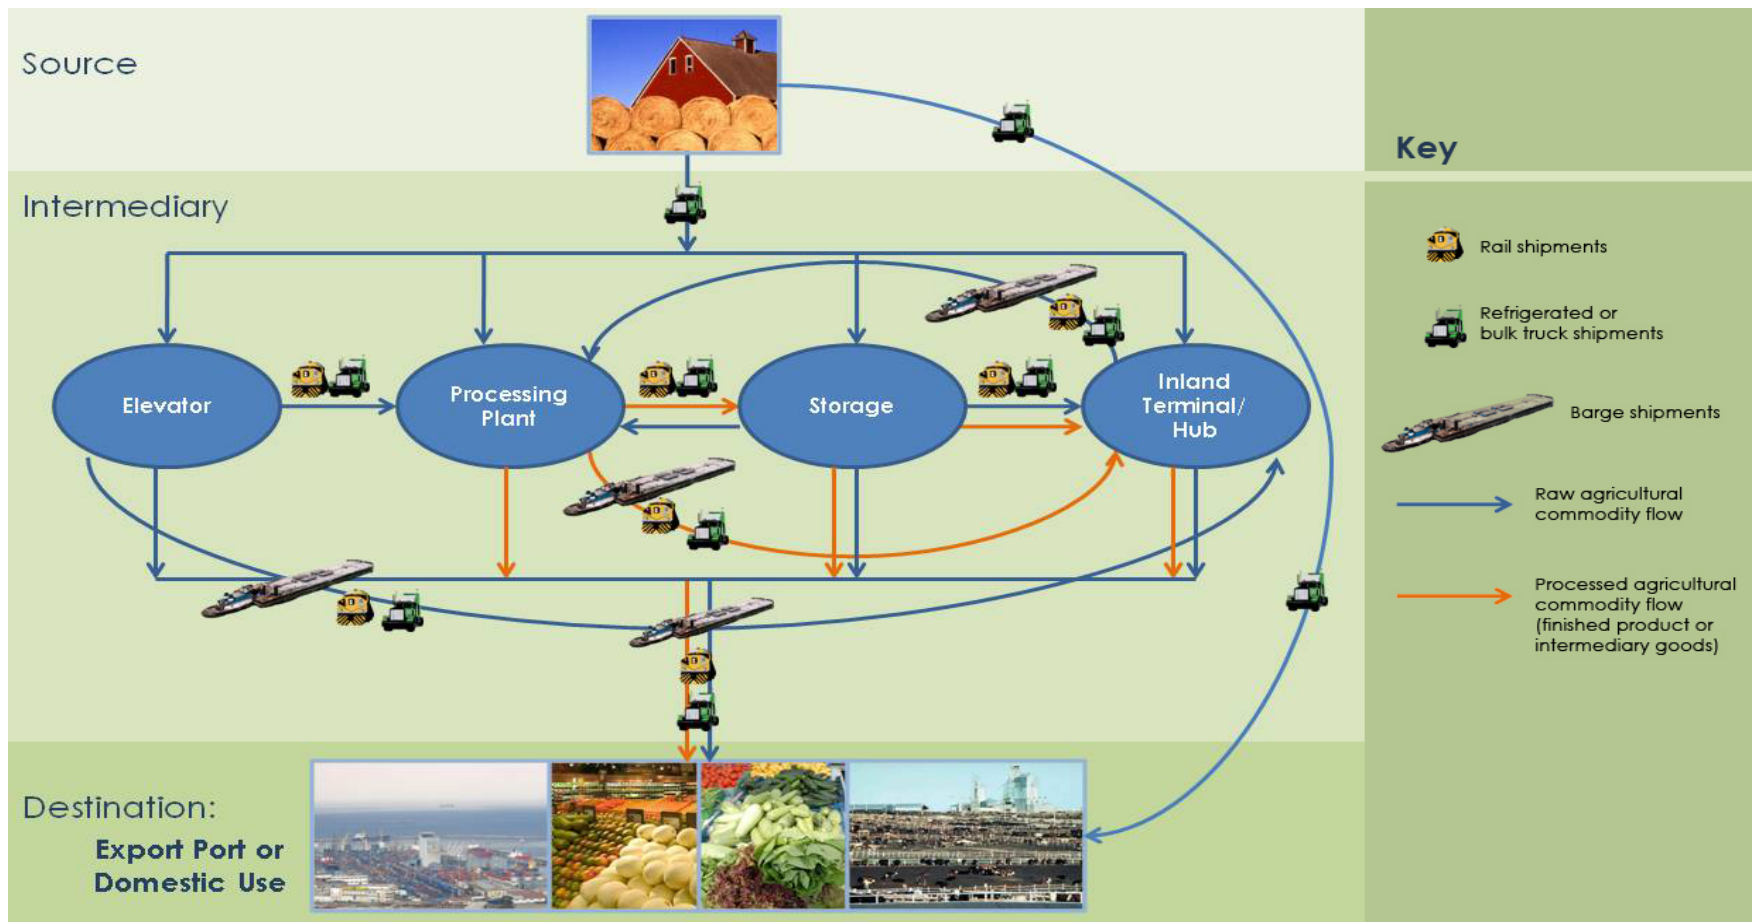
Source

Intermediary

Elevator

Processing Plant

Storage

Inland Terminal/ Hub

Destination:

Export Port or Domestic Use

Key

Rail shipments

Refrigerated or bulk truck shipments

Barge shipments

Raw agricultural commodity flow

Processed agricultural commodity flow (finished product or intermediary goods)